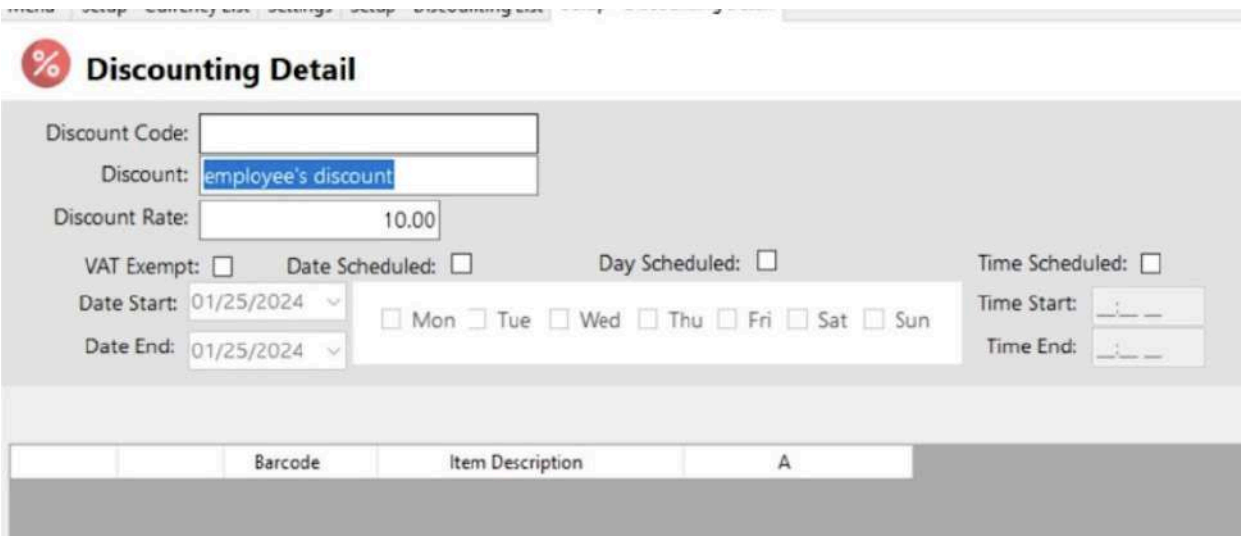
Menu Setup - Currency List Settings Setup - Discounting List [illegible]

Discounting Detail

Discount Code:
Discount: employee's discount
Discount Rate: 10.00

VAT Exempt: ☐ Date Scheduled: ☐ Day Scheduled: ☐ Time Scheduled: ☐
Date Start: 01/25/2024 Mon Tue Wed Thu Fri Sat Sun Time Start: __:__ __
Date End: 01/25/2024 Time End: __:__ __

| | | Barcode | Item Description | A |
|---|---|---|---|---|